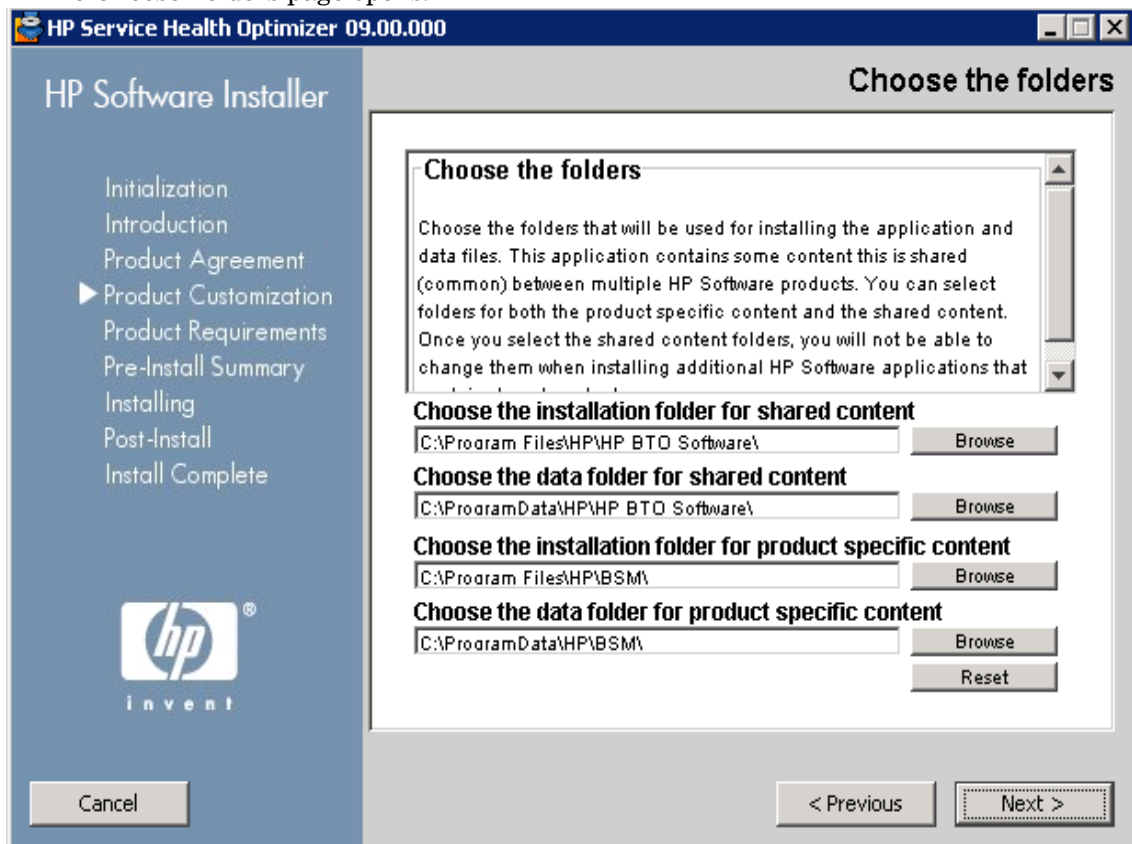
HP Service Health Optimizer 09.00.000

HP Software Installer

Choose the folders

Initialization
Introduction
Product Agreement
Product Customization
Product Requirements
Pre-Install Summary
Installing
Post-Install
Install Complete

Choose the folders

Choose the folders that will be used for installing the application and data files. This application contains some content this is shared (common) between multiple HP Software products. You can select folders for both the product specific content and the shared content. Once you select the shared content folders, you will not be able to change them when installing additional HP Software applications that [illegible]

Choose the installation folder for shared content
C:\Program Files\HP\HP BTO Software\
Browse

Choose the data folder for shared content
C:\ProgramData\HP\HP BTO Software\
Browse

Choose the installation folder for product specific content
C:\Program Files\HP\BSM\
Browse

Choose the data folder for product specific content
C:\ProgramData\HP\BSM\
Browse

Reset

hp ®
invent

Cancel

< Previous

Next >